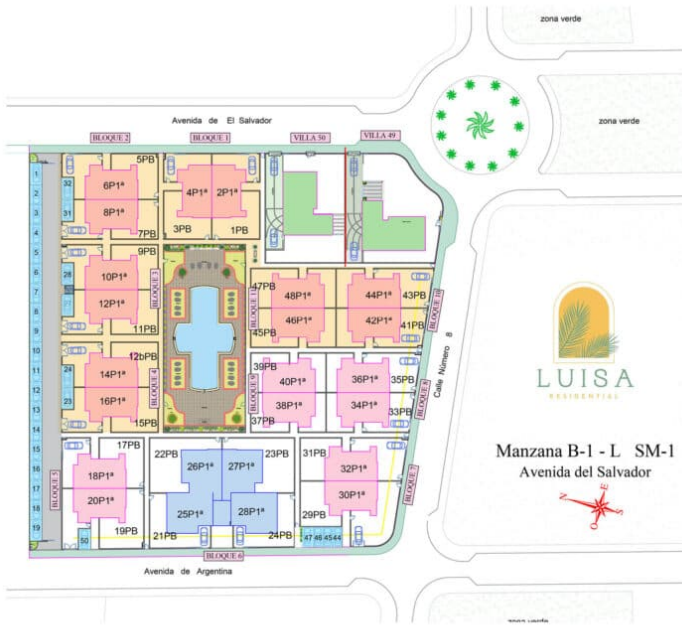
zona verde

zona verde

Avenida de El Salvador

BLOQUE 2
BLOQUE 1
VILLA 50
VILLA 49

5PB
6P1ª
8P1ª
7PB
4P1ª
2P1ª
3PB
1PB

1
2
3
4
5
6
7
8
9
10
11
12
13
14
15
16
17
18
19

32
31
28
27
24
23

9PB
10P1ª
12P1ª
11PB
BLOQUE 3

12bPB
14P1ª
16P1ª
15PB
BLOQUE 4

47PB
48P1ª
46P1ª
45PB
44P1ª
42P1ª
43PB
41PB
BLOQUE 10

39PB
40P1ª
38P1ª
37PB
36P1ª
34P1ª
35PB
33PB
BLOQUE 8

Calle Número 8

17PB
18P1ª
20P1ª
19PB
BLOQUE 5
50

22PB
26P1ª
27P1ª
23PB
25P1ª
28P1ª
21PB
24PB
BLOQUE 6

31PB
32P1ª
30P1ª
29PB
47 46 45 44
BLOQUE 7

LUISA
RESIDENTIAL

Manzana B-1 - L SM-1
Avenida del Salvador

N
S
E
O

Avenida de Argentina